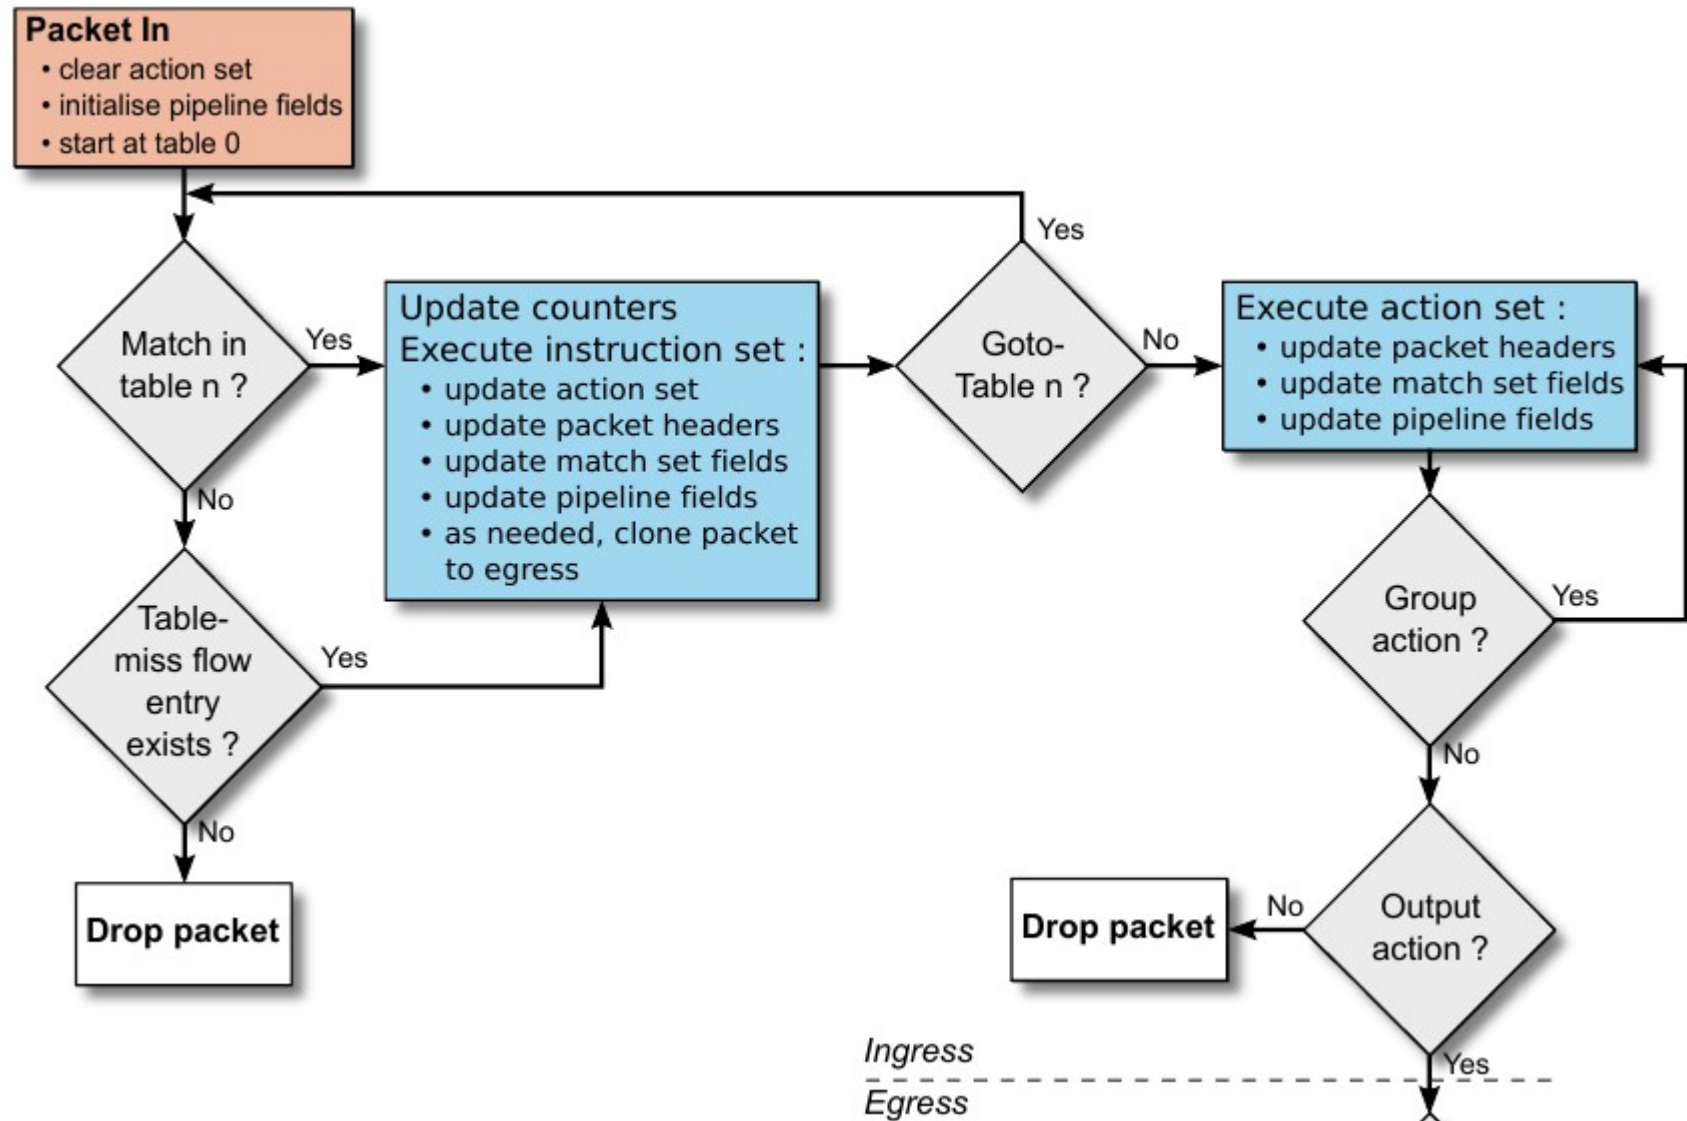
Packet In
• clear action set
• initialise pipeline fields
• start at table 0

Yes

Match in table n ?

Yes

Update counters
Execute instruction set :
• update action set
• update packet headers
• update match set fields
• update pipeline fields
• as needed, clone packet to egress

Goto-Table n ?

No

Execute action set :
• update packet headers
• update match set fields
• update pipeline fields

No

Table-miss flow entry exists ?

Yes

No

Drop packet

Group action ?

Yes

No

Output action ?

No

Drop packet

Yes

Ingress

Egress